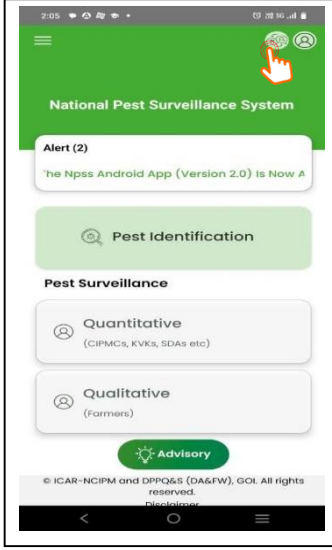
2:05

National Pest Surveillance System

Alert (2)

'he Npss Android App (Version 2.0) Is Now A

Pest Identification

Pest Surveillance

Quantitative
(CIPMCs, KVKs, SDAs etc)

Qualitative
(Farmers)

Advisory

© ICAR-NCIPM and DPPQ&S (DA&FW), GOI. All rights reserved.
Disclaimer